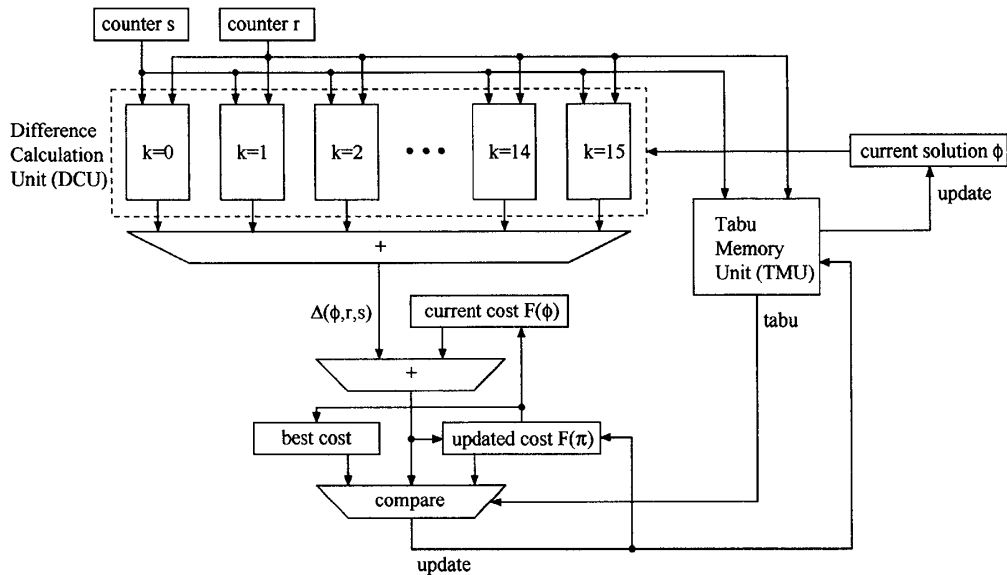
counter s

counter r

Difference Calculation Unit (DCU)

k=0

k=1

k=2

• • •

k=14

k=15

current solution $\phi$

update

Tabu Memory Unit (TMU)

+

$\Delta(\phi,r,s)$

current cost $F(\phi)$

tabu

+

best cost

updated cost $F(\pi)$

compare

update